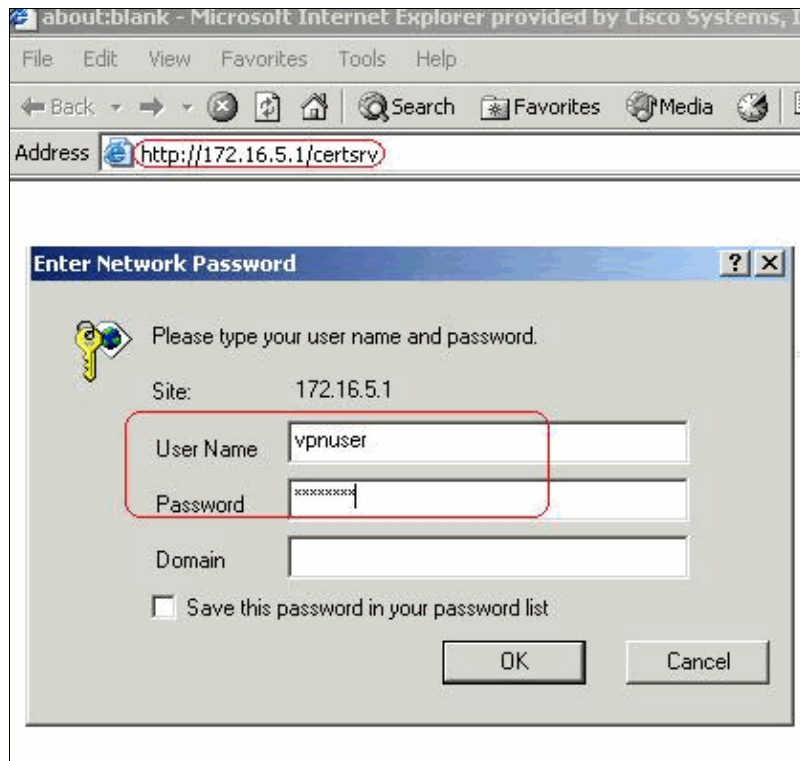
about:blank - Microsoft Internet Explorer provided by Cisco Systems, I

File Edit View Favorites Tools Help

Back Search Favorites Media

Address http://172.16.5.1/certsrv

Enter Network Password

?

X

Please type your user name and password.

Site: 172.16.5.1

User Name vpnuser

Password ********

Domain

Save this password in your password list

OK

Cancel